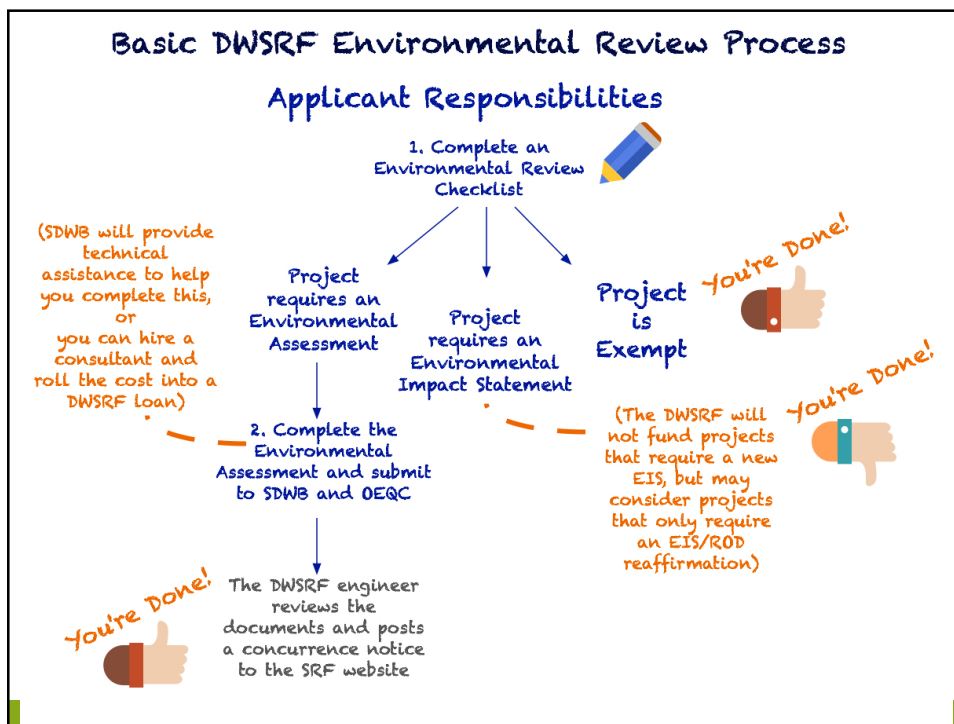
Basic DWSRF Environmental Review Process

Applicant Responsibilities

1. Complete an Environmental Review Checklist

(SDWB will provide technical assistance to help you complete this, or you can hire a consultant and roll the cost into a DWSRF loan)

Project requires an Environmental Assessment

Project requires an Environmental Impact Statement

Project is Exempt

You're Done!

You're Done!

(The DWSRF will not fund projects that require a new EIS, but may consider projects that only require an EIS/ROD reaffirmation)

2. Complete the Environmental Assessment and submit to SDWB and OEQC

You're Done!

The DWSRF engineer reviews the documents and posts a concurrence notice to the SRF website